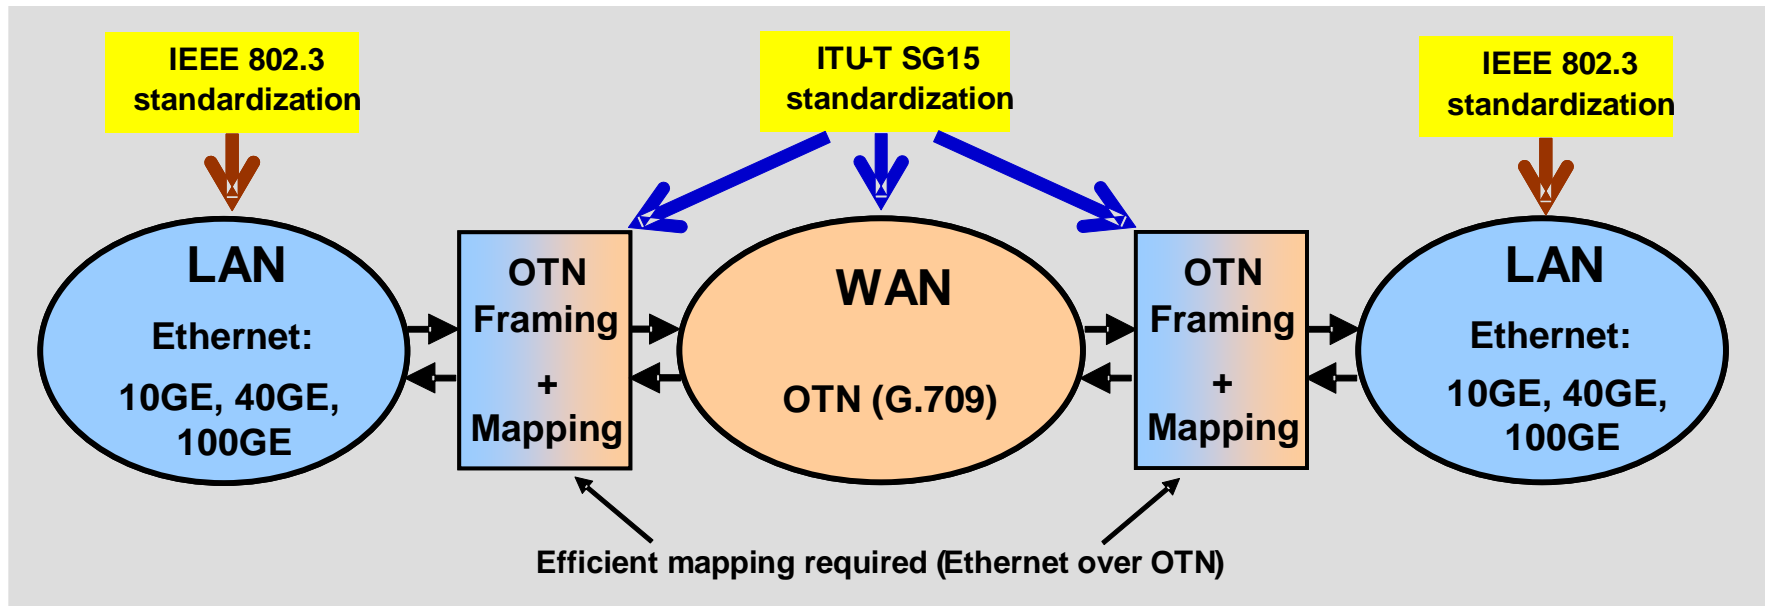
IEEE 802.3 standardization

ITU-T SG15 standardization

IEEE 802.3 standardization

LAN

Ethernet:

10GE, 40GE, 100GE

OTN Framing + Mapping

WAN

OTN (G.709)

OTN Framing + Mapping

LAN

Ethernet:

10GE, 40GE, 100GE

Efficient mapping required (Ethernet over OTN)